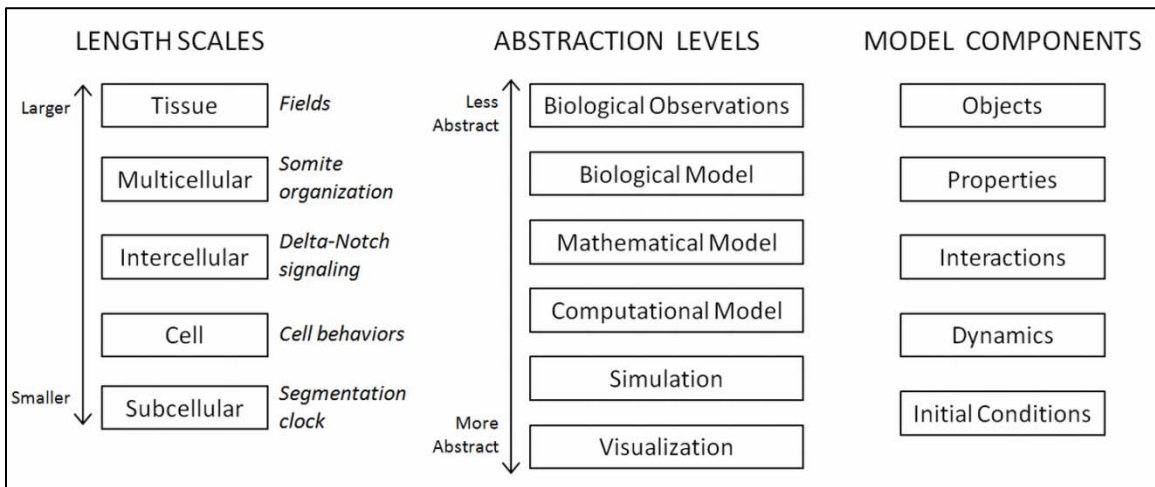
LENGTH SCALES

Larger

Tissue *Fields*

Multicellular *Somite organization*

Intercellular *Delta-Notch signaling*

Cell *Cell behaviors*

Subcellular *Segmentation clock*

Smaller

ABSTRACTION LEVELS

Less Abstract

Biological Observations

Biological Model

Mathematical Model

Computational Model

Simulation

Visualization

More Abstract

MODEL COMPONENTS

Objects

Properties

Interactions

Dynamics

Initial Conditions